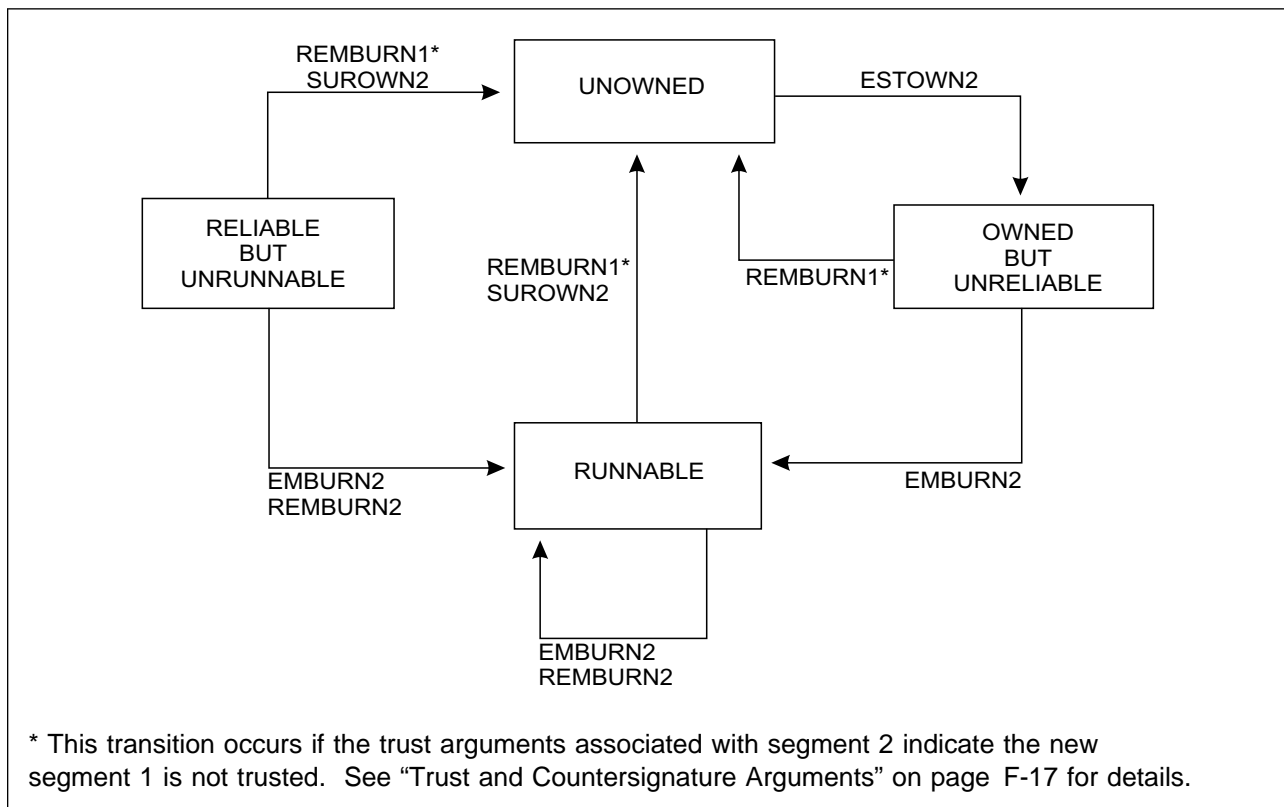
REMBURN1*
SUROWN2

UNOWNED

ESTOWN2

RELIABLE
BUT
UNRUNNABLE

REMBURN1*
SUROWN2

OWNED
BUT
UNRELIABLE

REMBURN1*

EMBURN2
REMBURN2

RUNNABLE

EMBURN2

EMBURN2
REMBURN2

* This transition occurs if the trust arguments associated with segment 2 indicate the new segment 1 is not trusted. See “Trust and Countersignature Arguments” on page F-17 for details.